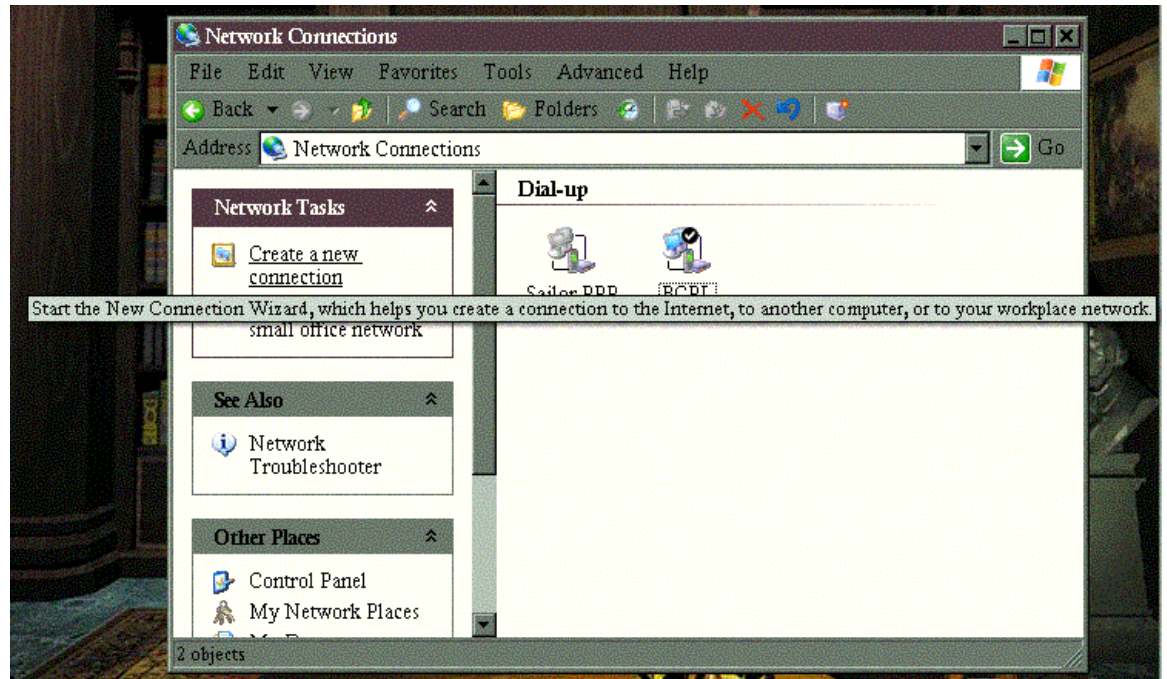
Network Connections

File Edit View Favorites Tools Advanced Help

Back Search Folders

Address Network Connections Go

Network Tasks

Create a new connection

Start the New Connection Wizard, which helps you create a connection to the Internet, to another computer, or to your workplace network.

small office network

See Also

Network Troubleshooter

Other Places

Control Panel

My Network Places

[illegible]

Dial-up

Sailor PPP

PCPL

2 objects